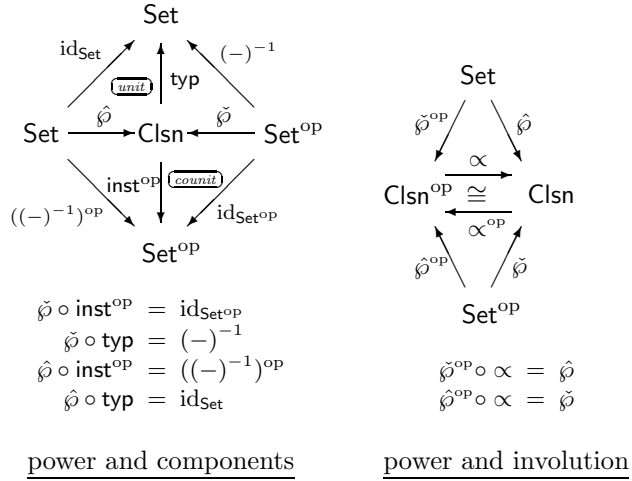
Set

$\mathrm{id}_{\mathsf{Set}}$

$(-)^{-1}$

unit

typ

Set $\xrightarrow{\hat{\wp}}$ Clsn $\xleftarrow{\check{\wp}}$ $\mathsf{Set}^{\mathrm{op}}$

$\mathsf{inst}^{\mathrm{op}}$

counit

$((-)^{-1})^{\mathrm{op}}$

$\mathrm{id}_{\mathsf{Set}^{\mathrm{op}}}$

$\mathsf{Set}^{\mathrm{op}}$

$\check{\wp} \circ \mathsf{inst}^{\mathrm{op}} = \mathrm{id}_{\mathsf{Set}^{\mathrm{op}}}$
$\check{\wp} \circ \mathsf{typ} = (-)^{-1}$
$\hat{\wp} \circ \mathsf{inst}^{\mathrm{op}} = ((-)^{-1})^{\mathrm{op}}$
$\hat{\wp} \circ \mathsf{typ} = \mathrm{id}_{\mathsf{Set}}$

power and components

Set

$\check{\wp}^{\mathrm{op}}$

$\hat{\wp}$

$\propto$

$\mathsf{Clsn}^{\mathrm{op}} \cong$ Clsn

$\propto^{\mathrm{op}}$

$\hat{\wp}^{\mathrm{op}}$

$\check{\wp}$

$\mathsf{Set}^{\mathrm{op}}$

$\check{\wp}^{\mathrm{op}} \circ \propto = \hat{\wp}$
$\hat{\wp}^{\mathrm{op}} \circ \propto = \check{\wp}$

power and involution